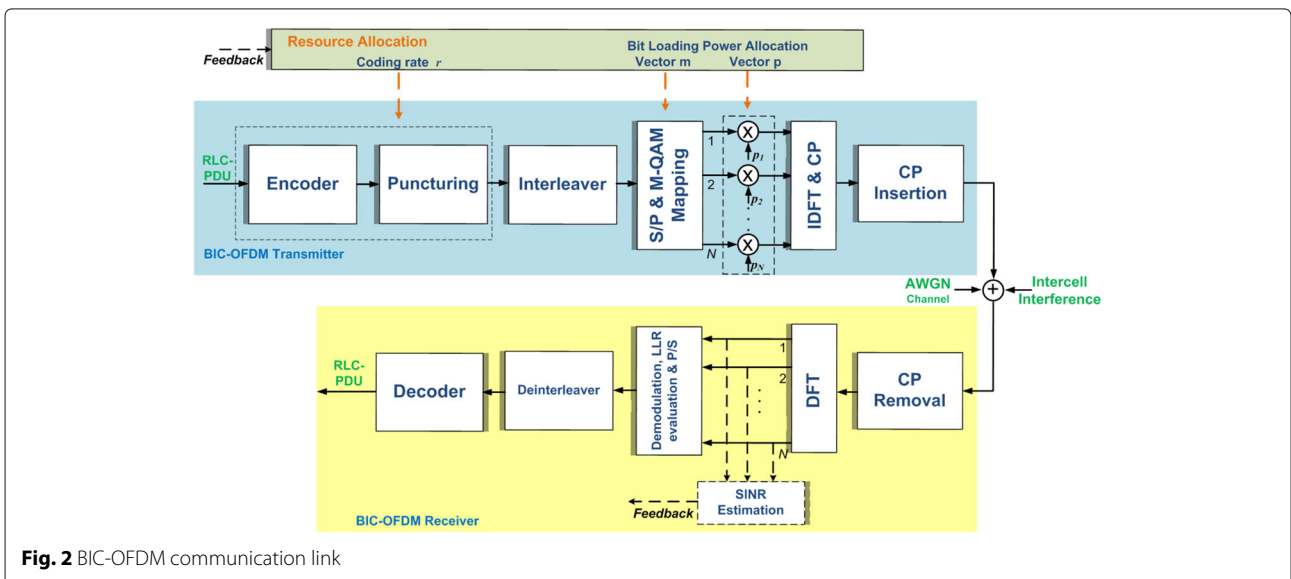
Feedback
Resource Allocation
Coding rate $r$
Bit Loading Power Allocation
Vector m
Vector p

RLC-PDU
Encoder
Puncturing
Interleaver
S/P & M-QAM Mapping
1
2
N
$p_1$
$p_2$
$p_N$
IDFT & CP
CP Insertion
BIC-OFDM Transmitter

AWGN Channel
Intercell Interference

RLC-PDU
Decoder
Deinterleaver
Demodulation, LLR evaluation & P/S
1
2
N
DFT
CP Removal
Feedback
SINR Estimation
BIC-OFDM Receiver

Fig. 2 BIC-OFDM communication link